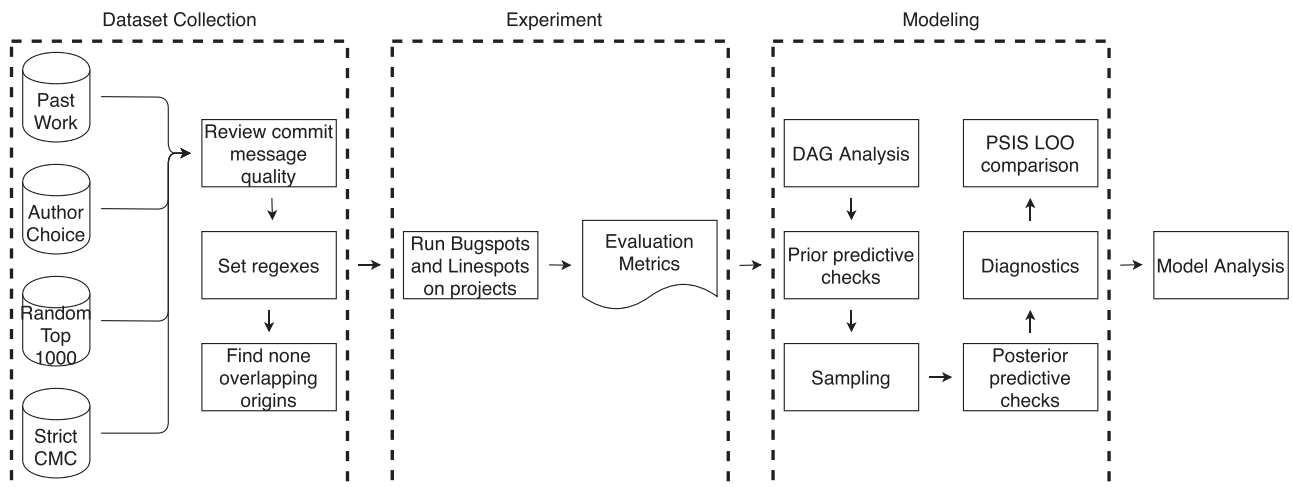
Dataset Collection

Past Work

Author Choice

Random Top 1000

Strict CMC

Review commit message quality

Set regexes

Find none overlapping origins

Experiment

Run Bugspots and Linespots on projects

Evaluation Metrics

Modeling

DAG Analysis

Prior predictive checks

Sampling

PSIS LOO comparison

Diagnostics

Posterior predictive checks

Model Analysis